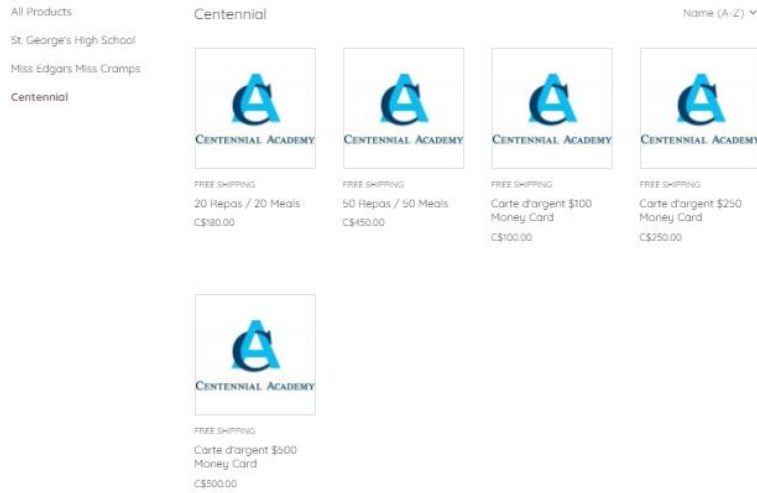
All Products

St. George's High School

Miss Edgars Miss Cramps

Centennial

Centennial

Name (A-Z)

CA
CENTENNIAL ACADEMY

FREE SHIPPING

20 Repas / 20 Meals

C$180.00

CA
CENTENNIAL ACADEMY

FREE SHIPPING

50 Repas / 50 Meals

C$450.00

CA
CENTENNIAL ACADEMY

FREE SHIPPING

Carte d'argent $100 Money Card

C$100.00

CA
CENTENNIAL ACADEMY

FREE SHIPPING

Carte d'argent $250 Money Card

C$250.00

CA
CENTENNIAL ACADEMY

FREE SHIPPING

Carte d'argent $500 Money Card

C$500.00